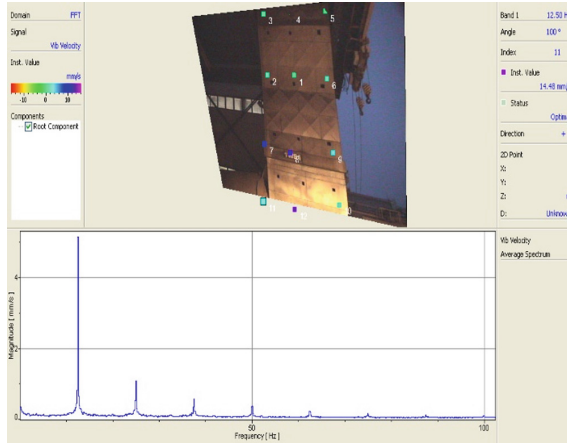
Domain FFT
Signal
Vb Velocity
Inst. Value
mm/s
-10 0 10
Components
Root Component

3 4 5
2 1 6
7 8 9
10 11 12

Band 1 12.50 H
Angle 100 °
Index 11
Inst. Value
14.48 mm/
Status
Optim
Direction +
2D Point
X:
Y:
Z:
D: Unknow

Vb Velocity
Average Spectrum

Magnitude [ mm/s ]
4
2
0
50
100
Frequency [ Hz ]